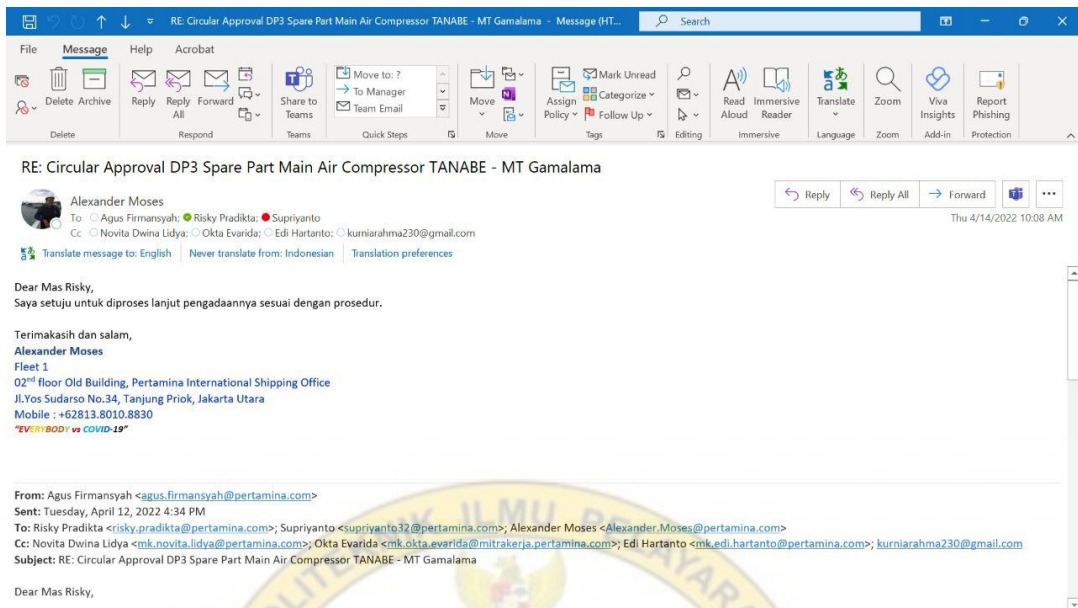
RE: Circular Approval DP3 Spare Part Main Air Compressor TANABE - MT Gamalama - Message (HT... Search

File Message Help Acrobat

Delete Archive Reply Reply All Forward Share to Teams Move to: ? To Manager Team Email Move Assign Policy Mark Unread Categorize Follow Up Read Aloud Immersive Reader Translate Zoom Viva Insights Report Phishing

Delete Respond Teams Quick Steps Move Tags Editing Immersive Language Zoom Add-in Protection

RE: Circular Approval DP3 Spare Part Main Air Compressor TANABE - MT Gamalama

Alexander Moses
To Agus Firmansyah; Risky Pradikta; Supriyanto
Cc Novita Dwina Lidya; Okta Evarida; Edi Hartanto; kurniarahma230@gmail.com

Reply Reply All Forward ...
Thu 4/14/2022 10:08 AM

Translate message to: English | Never translate from: Indonesian | Translation preferences

Dear Mas Risky,
Saya setuju untuk diproses lanjut pengadaannya sesuai dengan prosedur.

Terimakasih dan salam,
Alexander Moses
Fleet 1
02$^{nd}$ floor Old Building, Pertamina International Shipping Office
Jl.Yos Sudarso No.34, Tanjung Priok, Jakarta Utara
Mobile : +62813.8010.8830
"EVERYBODY vs COVID-19"

From: Agus Firmansyah <agus.firmansyah@pertamina.com>
Sent: Tuesday, April 12, 2022 4:34 PM
To: Risky Pradikta <risky.pradikta@pertamina.com>; Supriyanto <supriyanto32@pertamina.com>; Alexander Moses <Alexander.Moses@pertamina.com>
Cc: Novita Dwina Lidya <mk.novita.lidya@pertamina.com>; Okta Evarida <mk.okta.evarida@mitrakerja.pertamina.com>; Edi Hartanto <mk.edi.hartanto@pertamina.com>; kurniarahma230@gmail.com
Subject: RE: Circular Approval DP3 Spare Part Main Air Compressor TANABE - MT Gamalama

Dear Mas Risky,